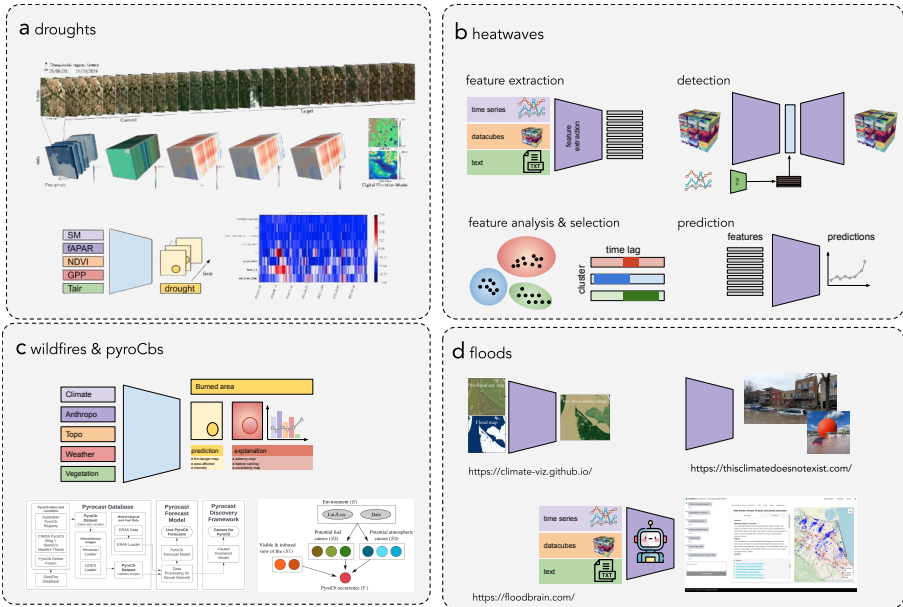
a droughts

Thessaloniki region, Greece
01/06/2019 01/10/2019

Context

Target

Digital Elevation Model

SM
fAPAR
NDVI
GPP
Tair

time

drought

b heatwaves

feature extraction

time series

datacubes

text

TXT

feature extraction

detection

feature analysis & selection

time lag

cluster

prediction

features

predictions

c wildfires & pyroCbs

Climate
Anthropo
Topo
Weather
Vegetation

Burned area

prediction

explanation

Pyrocast Database

Pyrocast Forecast Model

Pyrocast Discovery Framework

Environment (E)

Lat./Lon.

Date

Potential fuel causes (S2)

Potential atmospheric causes (S2)

Visible & infrared view of fire (S1)

PyroCb occurrence (Y)

d floods

Flood map

https://climate-viz.github.io/

https://thisclimatedoesnotexist.com/

time series

datacubes

text

TXT

https://floodbrain.com/